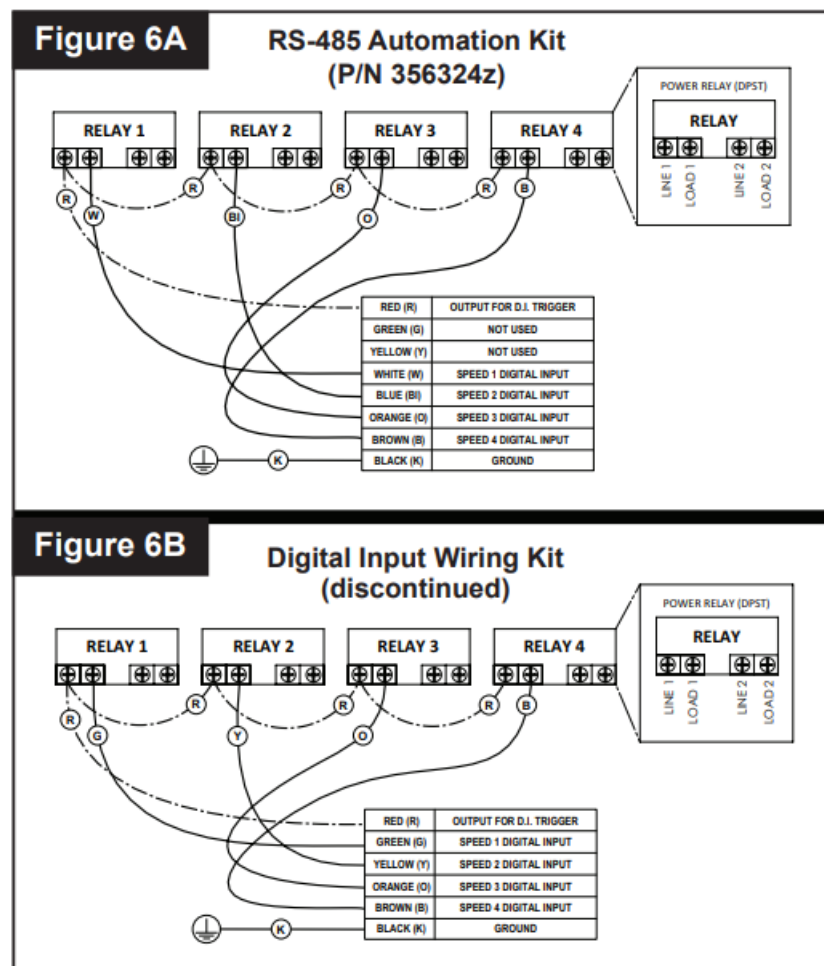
Figure 6A

RS-485 Automation Kit (P/N 356324z)

RELAY 1

RELAY 2

RELAY 3

RELAY 4

POWER RELAY (DPST)

RELAY

LINE 1 LOAD 1 LINE 2 LOAD 2

R W R Bl R O R B

| RED (R) | OUTPUT FOR D.I. TRIGGER |
|---|---|
| GREEN (G) | NOT USED |
| YELLOW (Y) | NOT USED |
| WHITE (W) | SPEED 1 DIGITAL INPUT |
| BLUE (Bl) | SPEED 2 DIGITAL INPUT |
| ORANGE (O) | SPEED 3 DIGITAL INPUT |
| BROWN (B) | SPEED 4 DIGITAL INPUT |
| BLACK (K) | GROUND |

K

Figure 6B

Digital Input Wiring Kit (discontinued)

RELAY 1

RELAY 2

RELAY 3

RELAY 4

POWER RELAY (DPST)

RELAY

LINE 1 LOAD 1 LINE 2 LOAD 2

R G R Y R O R B

| RED (R) | OUTPUT FOR D.I. TRIGGER |
|---|---|
| GREEN (G) | SPEED 1 DIGITAL INPUT |
| YELLOW (Y) | SPEED 2 DIGITAL INPUT |
| ORANGE (O) | SPEED 3 DIGITAL INPUT |
| BROWN (B) | SPEED 4 DIGITAL INPUT |
| BLACK (K) | GROUND |

K